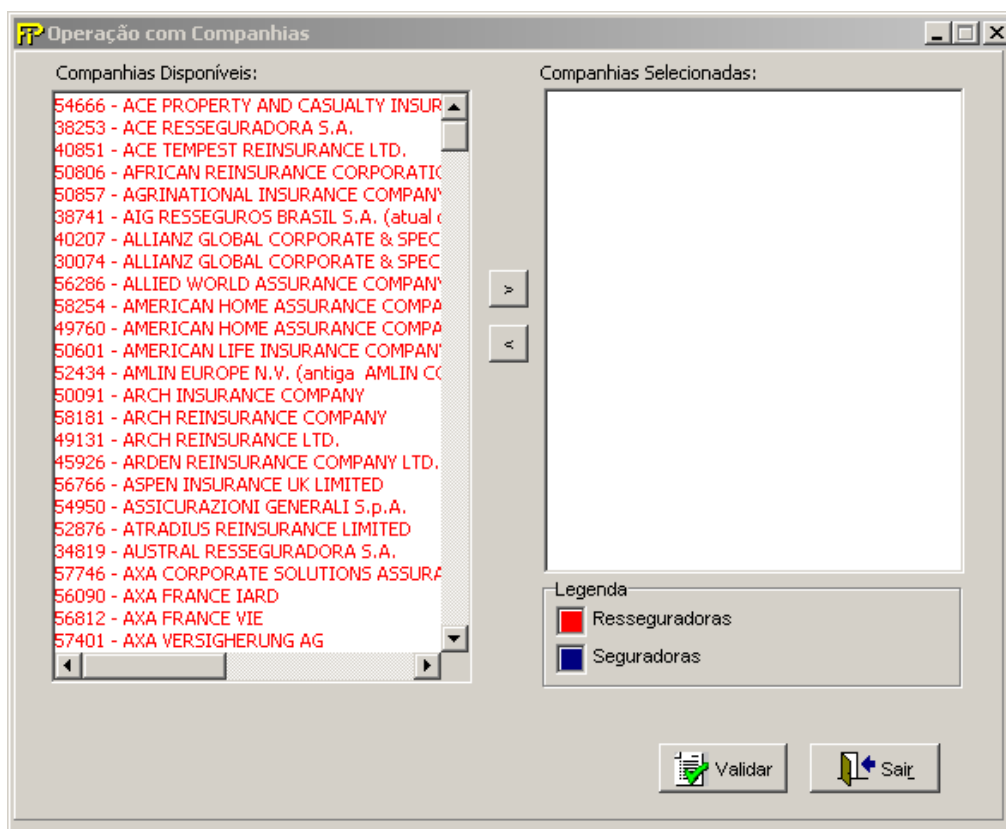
Operação com Companhias

Companhias Disponíveis:

54666 - ACE PROPERTY AND CASUALTY INSUR
38253 - ACE RESSEGURADORA S.A.
40851 - ACE TEMPEST REINSURANCE LTD.
50806 - AFRICAN REINSURANCE CORPORATIC
50857 - AGRINATIONAL INSURANCE COMPANY
38741 - AIG RESSEGUROS BRASIL S.A. (atual c
40207 - ALLIANZ GLOBAL CORPORATE & SPEC
30074 - ALLIANZ GLOBAL CORPORATE & SPEC
56286 - ALLIED WORLD ASSURANCE COMPANY
58254 - AMERICAN HOME ASSURANCE COMPA
49760 - AMERICAN HOME ASSURANCE COMPA
50601 - AMERICAN LIFE INSURANCE COMPANY
52434 - AMLIN EUROPE N.V. (antiga AMLIN CO
50091 - ARCH INSURANCE COMPANY
58181 - ARCH REINSURANCE COMPANY
49131 - ARCH REINSURANCE LTD.
45926 - ARDEN REINSURANCE COMPANY LTD.
56766 - ASPEN INSURANCE UK LIMITED
54950 - ASSICURAZIONI GENERALI S.p.A.
52876 - ATRADIUS REINSURANCE LIMITED
34819 - AUSTRAL RESSEGURADORA S.A.
57746 - AXA CORPORATE SOLUTIONS ASSURA
56090 - AXA FRANCE IARD
56812 - AXA FRANCE VIE
57401 - AXA VERSIGHERUNG AG

Companhias Selecionadas:

>
<

Legenda
Resseguradoras
Seguradoras

Validar
Sair